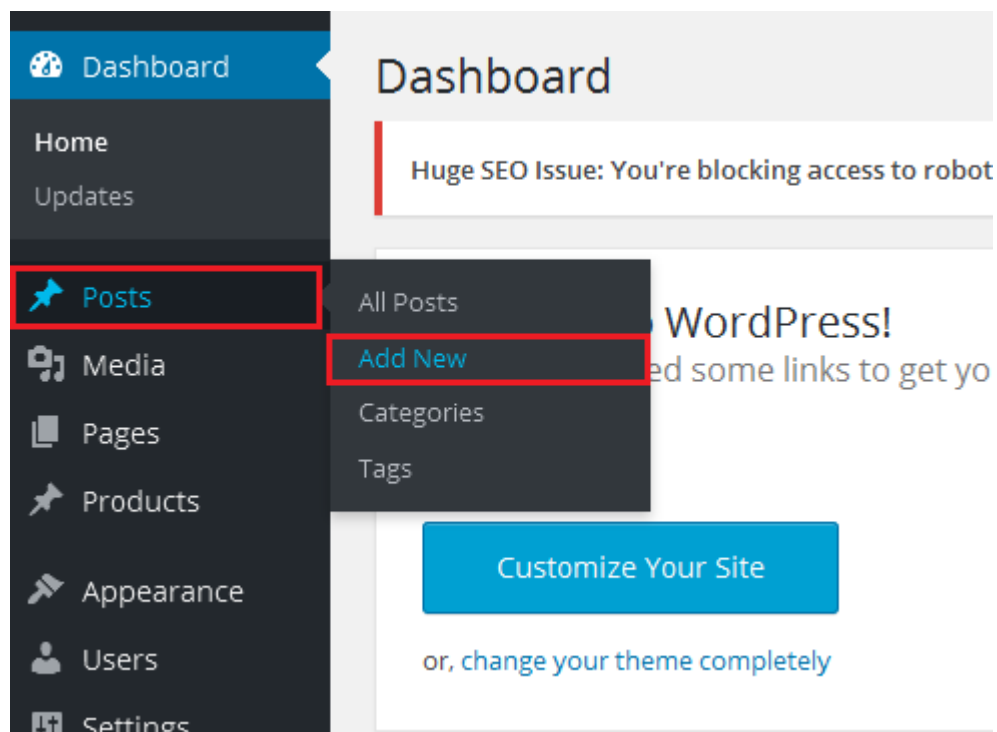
Dashboard
Home
Updates
Posts
Media
Pages
Products
Appearance
Users
Settings

All Posts
Add New
Categories
Tags

Dashboard

Huge SEO Issue: You're blocking access to robot

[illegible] WordPress!
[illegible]ed some links to get yo

Customize Your Site

or, change your theme completely